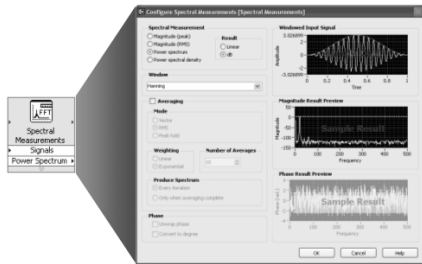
FFT

Spectral Measurements

Signals

Power Spectrum

Configure Spectral Measurements [Spectral Measurements]

Spectral Measurement

Magnitude (peak)

Magnitude (RMS)

Power spectrum

Power spectral density

Result

Linear

dB

Window

Hanning

Averaging

Mode

Vector

RMS

Peak hold

Weighting

Linear

Exponential

Number of Averages

10

Produce Spectrum

Every iteration

Only when averaging complete

Phase

Unwrap phase

Convert to degree

Windowed Input Signal

Amplitude

Time

Magnitude Result Preview

Magnitude

Sample Result

Frequency

Phase Result Preview

Phase

Sample Result

Frequency

OK

Cancel

Help